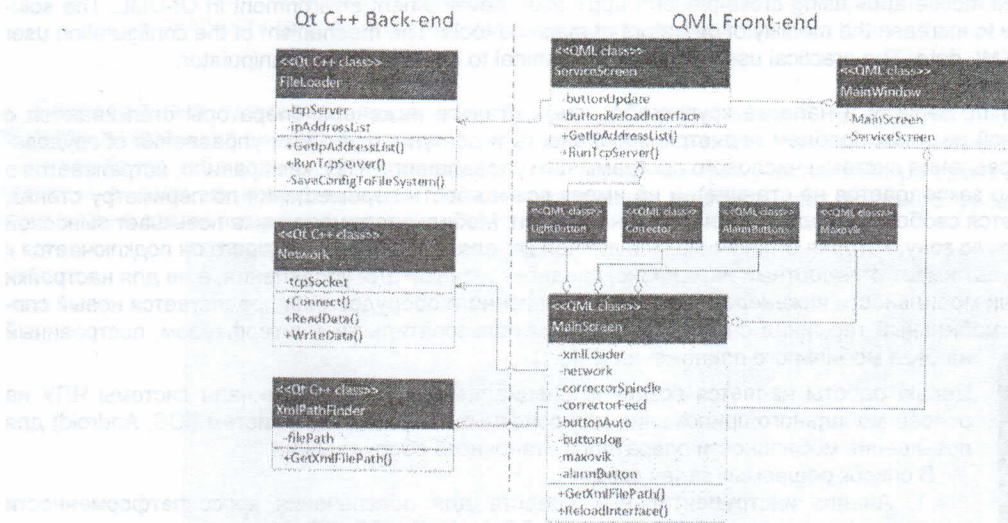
Qt C++ Back-end

QML Front-end

<<Qt C++ class>>
FileLoader
-tcpServer
-ipAddressList
+GetIpAddressList()
+RunTcpServer()
-SaveConfigToFileSystem()

<<Qt C++ class>>
Network
-tcpSocket
+Connect()
+ReadData()
+WriteData()

<<Qt C++ class>>
XmlPathFinder
-filePath
+GetXmlFilePath()

<<QML class>>
ServiceScreen
-buttonUpdate
-buttonReloadInterface
+GetIpAddressList()
+RunTcpServer()

<<QML class>>
MainWindow
-MainScreen
-ServiceScreen

<<QML class>>
LightButton

<<QML class>>
Corrector

<<QML class>>
AlarmButton

<<QML class>>
Maxovik

<<QML class>>
MainScreen
-xmlLoader
-network
-correctorSpindle
-correctorFeed
-buttonAuto
-buttonJog
-maxovik
-alarmButton
+GetXmlFilePath()
+ReloadInterface()